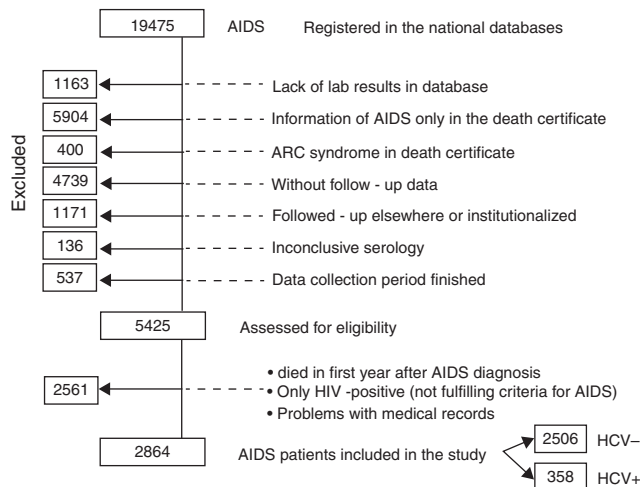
19475 AIDS Registered in the national databases

Excluded

1163 Lack of lab results in database

5904 Information of AIDS only in the death certificate

400 ARC syndrome in death certificate

4739 Without follow - up data

1171 Followed - up elsewhere or institutionalized

136 Inconclusive serology

537 Data collection period finished

5425 Assessed for eligibility

2561
• died in first year after AIDS diagnosis
• Only HIV -positive (not fulfilling criteria for AIDS)
• Problems with medical records

2864 AIDS patients included in the study

2506 HCV–

358 HCV+